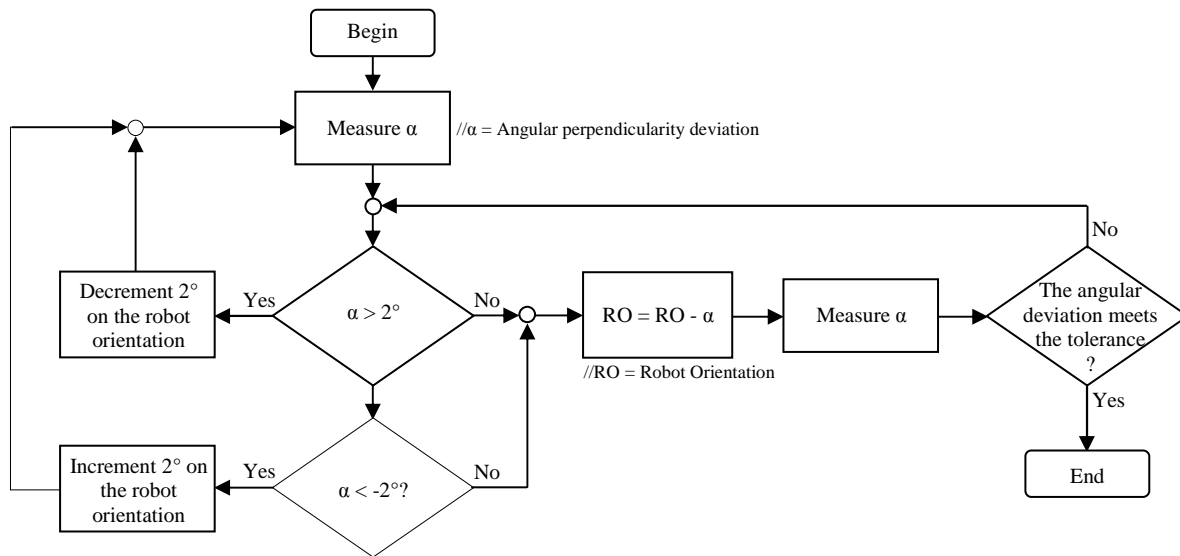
Begin

Measure α

//α = Angular perpendicularity deviation

No

Decrement 2° on the robot orientation

Yes

α > 2°

No

RO = RO - α

Measure α

The angular deviation meets the tolerance ?

//RO = Robot Orientation

Yes

Increment 2° on the robot orientation

Yes

α < -2°?

No

End